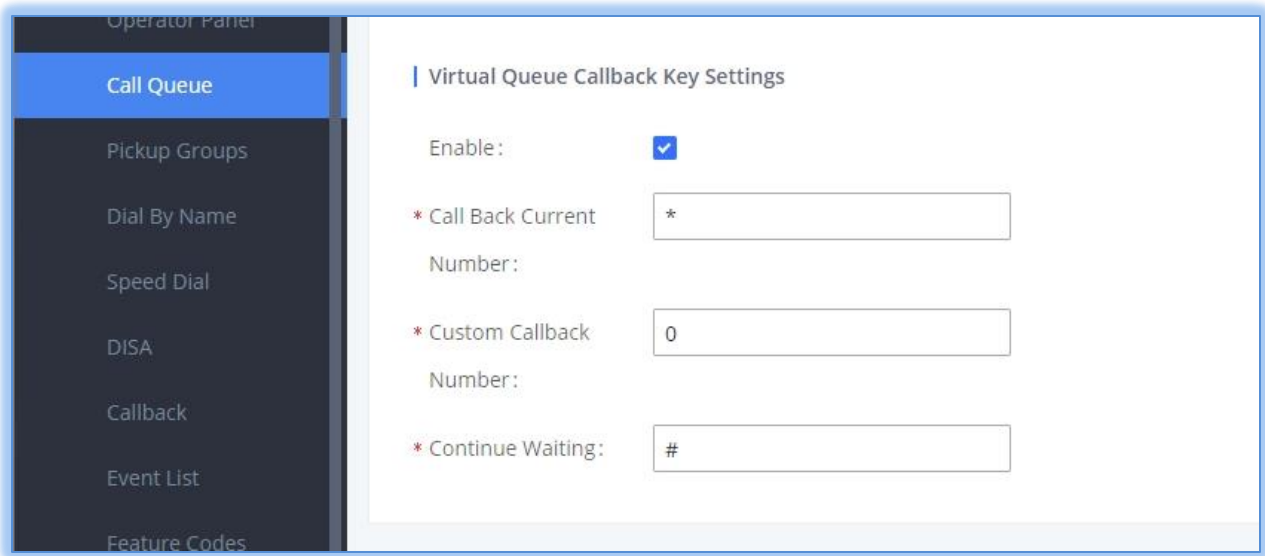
Operator Panel

Call Queue

Pickup Groups

Dial By Name

Speed Dial

DISA

Callback

Event List

Feature Codes

Virtual Queue Callback Key Settings

Enable:

* Call Back Current Number: *

* Custom Callback Number: 0

* Continue Waiting: #